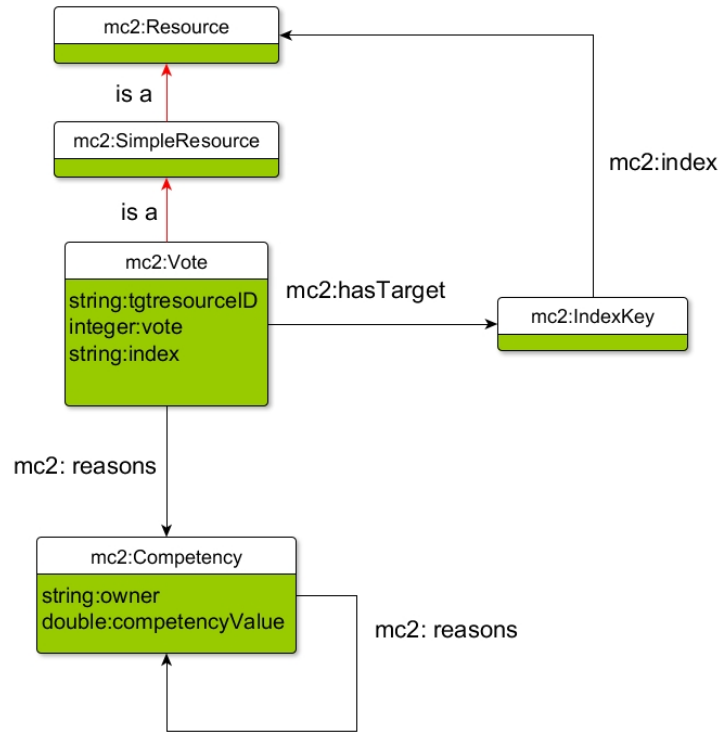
mc2:Resource

is a

mc2:SimpleResource

mc2:index

is a

mc2:Vote

string:tgtresourceID
integer:vote
string:index

mc2:hasTarget

mc2:IndexKey

mc2: reasons

mc2:Competency

string:owner
double:competencyValue

mc2: reasons